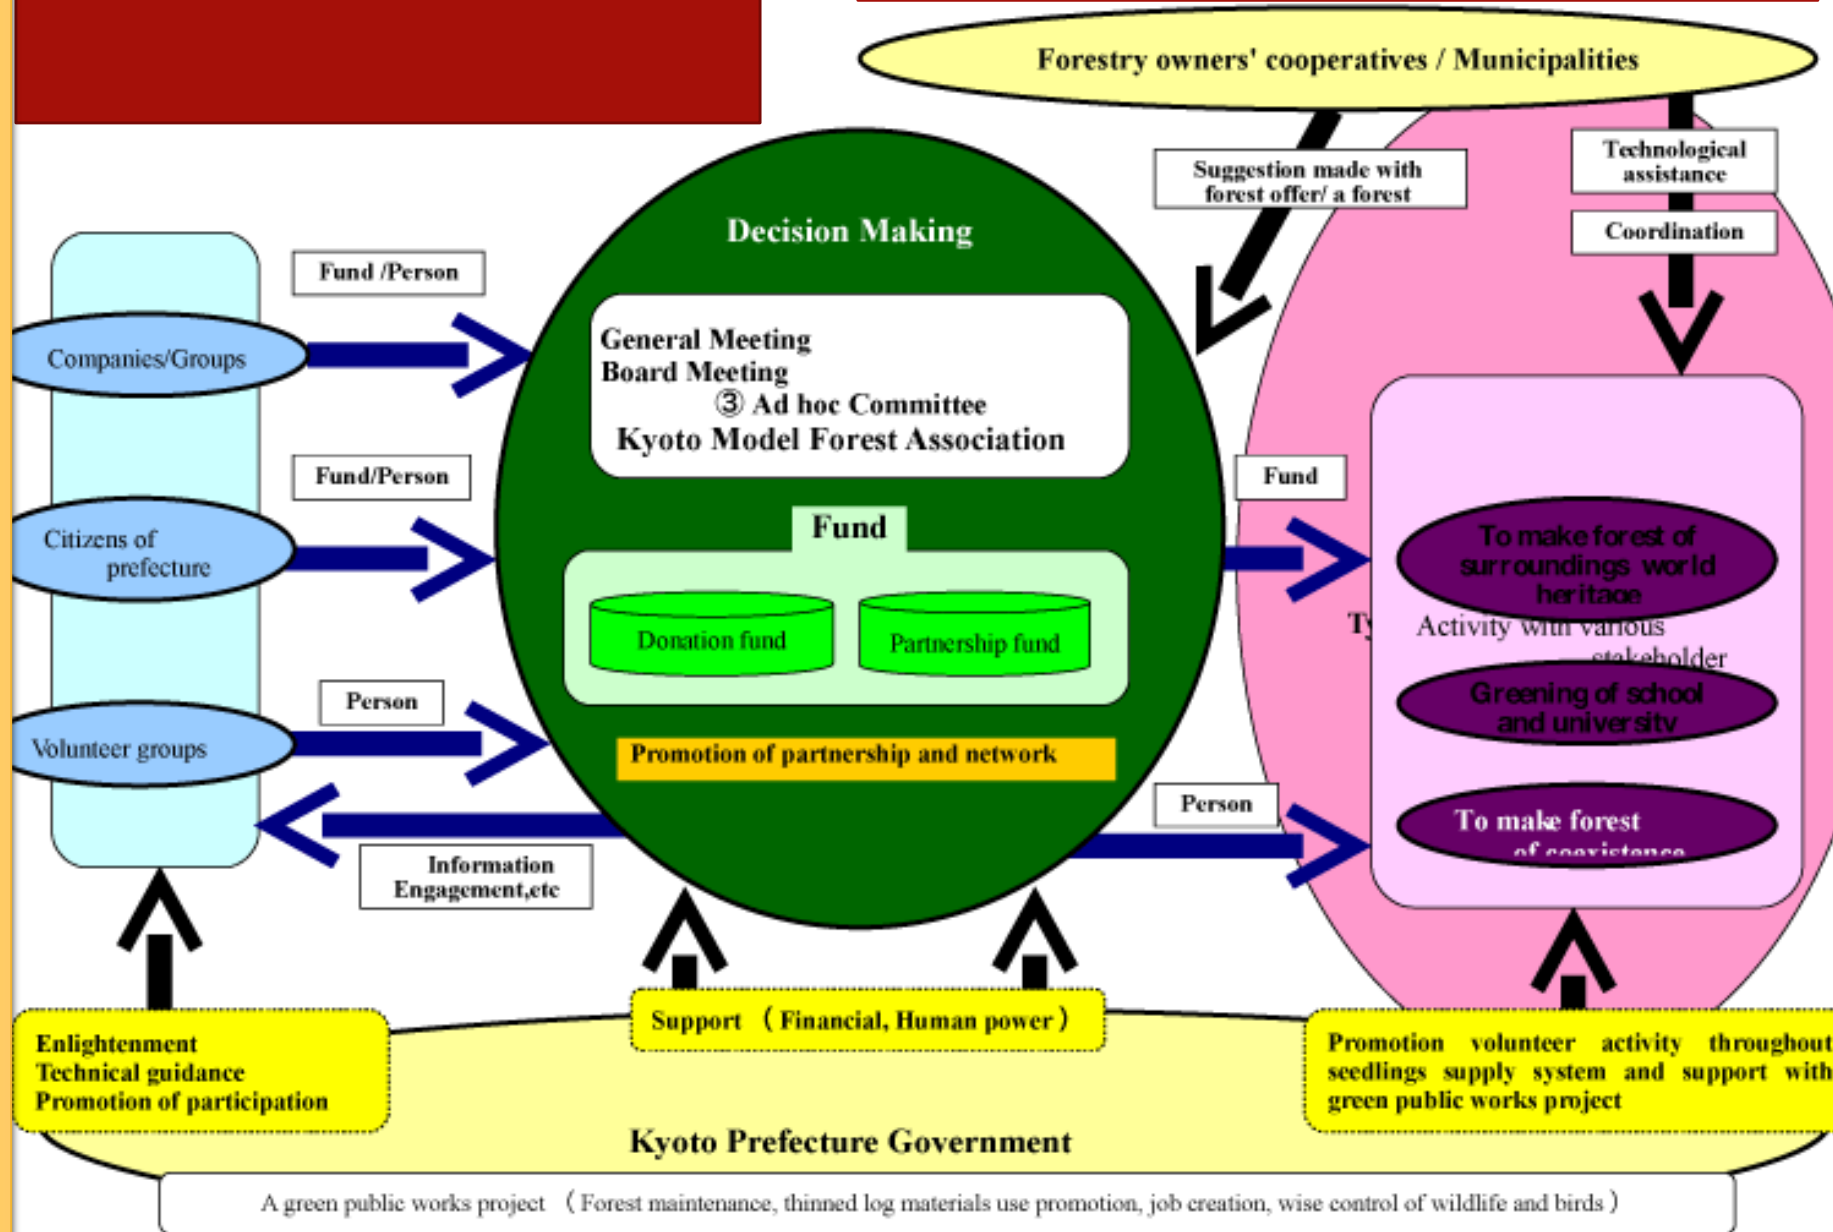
Forestry owners' cooperatives / Municipalities

Suggestion made with forest offer/ a forest

Technological assistance

Coordination

Decision Making

Fund /Person

Companies/Groups

General Meeting
Board Meeting
③ Ad hoc Committee
Kyoto Model Forest Association

Fund/Person

Citizens of prefecture

Fund

Fund

Donation fund

Partnership fund

To make forest of surroundings world heritage

T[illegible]

Activity with various stakeholder

Greening of school and university

Person

Volunteer groups

Promotion of partnership and network

Person

To make forest of coexistence

Information Engagement,etc

Enlightenment
Technical guidance
Promotion of participation

Support （Financial, Human power）

Promotion volunteer activity throughout seedlings supply system and support with green public works project

Kyoto Prefecture Government

A green public works project （Forest maintenance, thinned log materials use promotion, job creation, wise control of wildlife and birds）